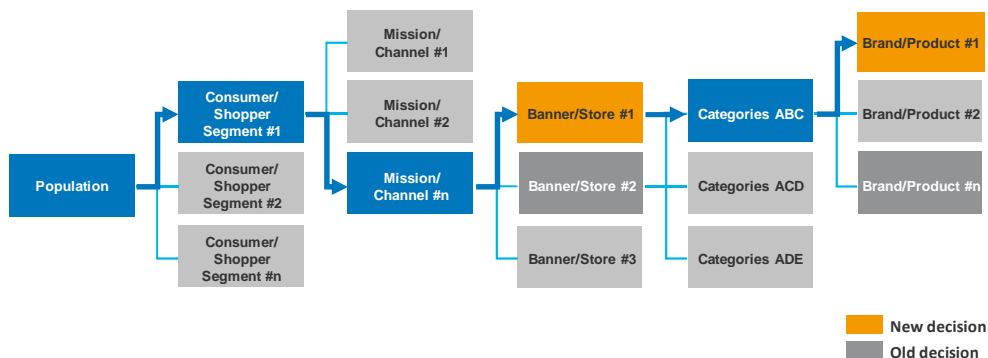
Population

Consumer/ Shopper Segment #1

Consumer/ Shopper Segment #2

Consumer/ Shopper Segment #n

Mission/ Channel #1

Mission/ Channel #2

Mission/ Channel #n

Banner/Store #1

Banner/Store #2

Banner/Store #3

Categories ABC

Categories ACD

Categories ADE

Brand/Product #1

Brand/Product #2

Brand/Product #n

New decision

Old decision